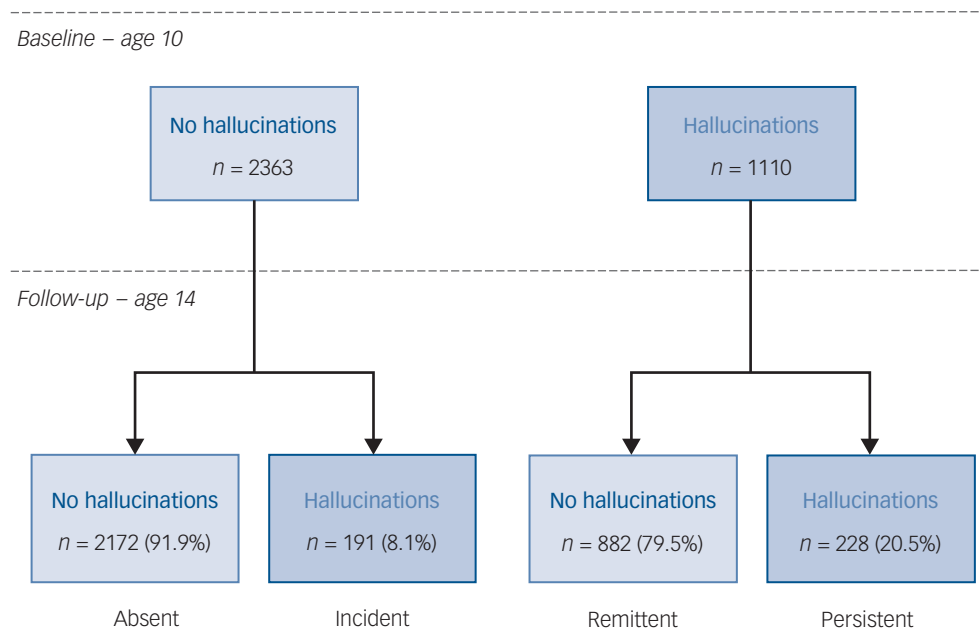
Baseline – age 10

No hallucinations
$n$ = 2363

Hallucinations
$n$ = 1110

Follow-up – age 14

No hallucinations
$n$ = 2172 (91.9%)

Hallucinations
$n$ = 191 (8.1%)

No hallucinations
$n$ = 882 (79.5%)

Hallucinations
$n$ = 228 (20.5%)

Absent

Incident

Remittent

Persistent